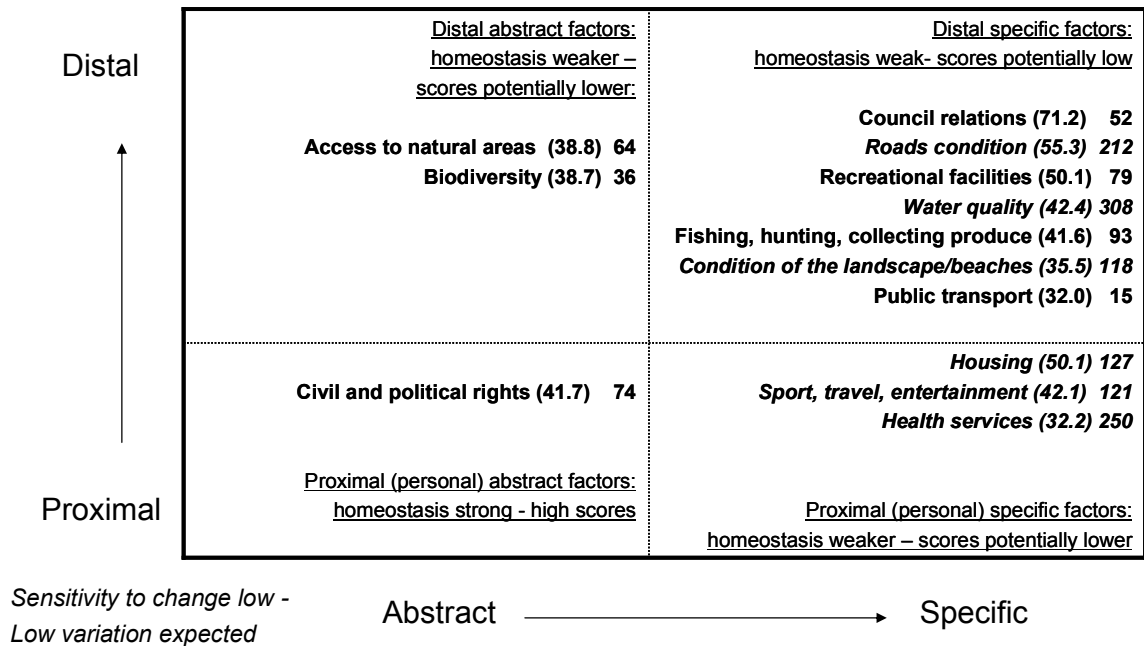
Distal

Distal abstract factors: homeostasis weaker – scores potentially lower:

Access to natural areas (38.8) 64
Biodiversity (38.7) 36

Distal specific factors: homeostasis weak- scores potentially low

Council relations (71.2) 52
*Roads condition (55.3) 212*
Recreational facilities (50.1) 79
*Water quality (42.4) 308*
Fishing, hunting, collecting produce (41.6) 93
*Condition of the landscape/beaches (35.5) 118*
Public transport (32.0) 15

Civil and political rights (41.7) 74

Proximal (personal) abstract factors: homeostasis strong - high scores

*Housing (50.1) 127*
*Sport, travel, entertainment (42.1) 121*
*Health services (32.2) 250*

Proximal (personal) specific factors: homeostasis weaker – scores potentially lower

Proximal

*Sensitivity to change low - Low variation expected*

Abstract Specific